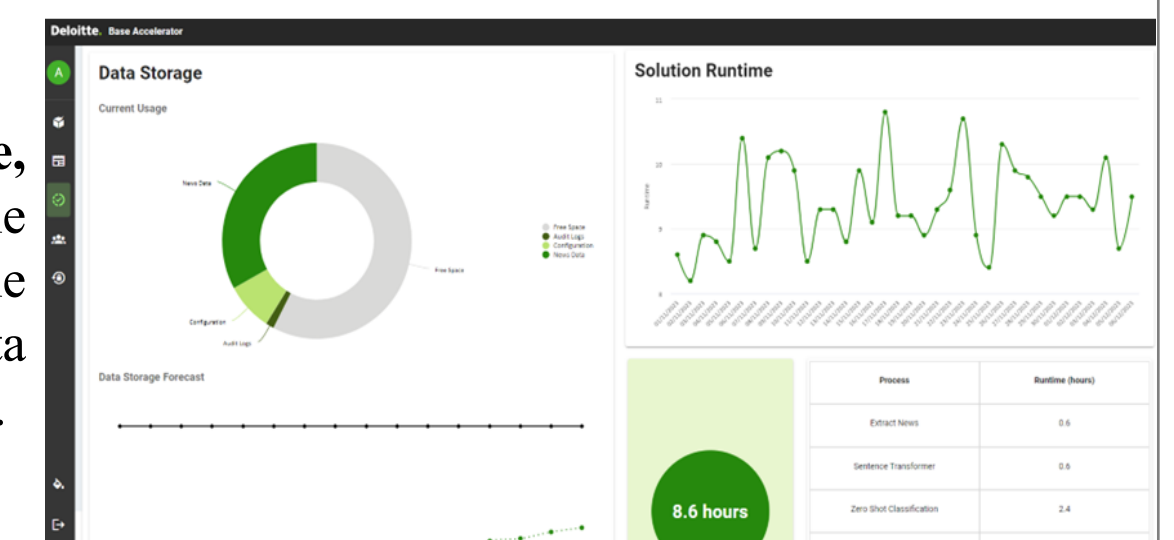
e,
e
e
ta
.

Deloitte. Base Accelerator

A

Data Storage

Current Usage

News Data

Free Space

Configuration

Audit Logs

Free Space
Audit Logs
Configuration
News Data

Data Storage Forecast

Solution Runtime

11

10

9

8

Runtime

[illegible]

8.6 hours

| Process | Runtime (hours) |
|---|---|
| Extract News | 0.6 |
| Sentence Transformer | 0.6 |
| Zero Shot Classification | 2.4 |